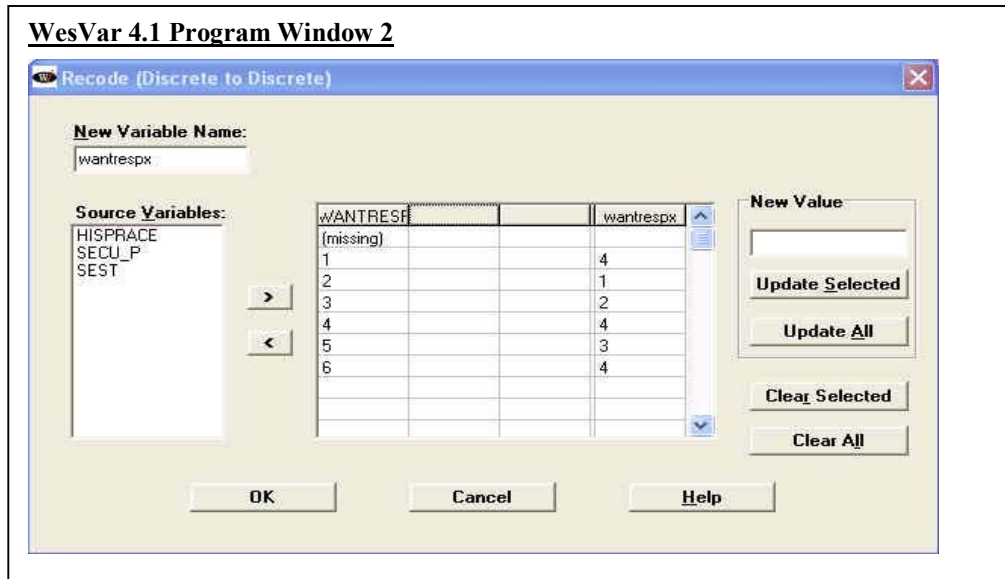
WesVar 4.1 Program Window 2

Recode (Discrete to Discrete)

New Variable Name:

wantrespx

Source Variables:

HISPRACE
SECU_P
SEST

>

<

| WANTRESF | | | wantrespx |
|---|---|---|---|
| (missing) | | | |
| 1 | | | 4 |
| 2 | | | 1 |
| 3 | | | 2 |
| 4 | | | 4 |
| 5 | | | 3 |
| 6 | | | 4 |

New Value

Update Selected

Update All

Clear Selected

Clear All

OK

Cancel

Help